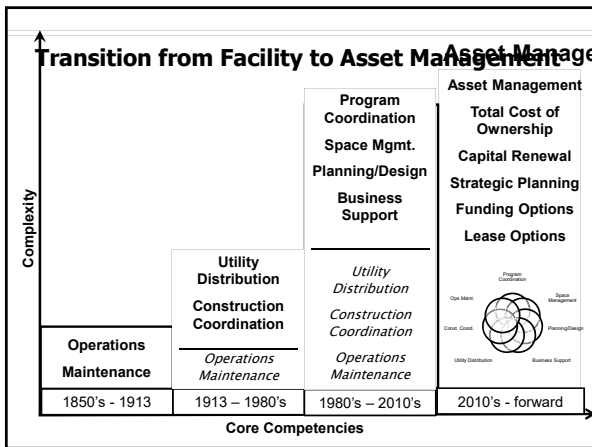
Transition from Facility to Asset Management

Complexity

Operations

Maintenance

Utility Distribution

Construction Coordination

Operations Maintenance

Program Coordination

Space Mgmt.

Planning/Design

Business Support

Utility Distribution

Construction Coordination

Operations Maintenance

Asset Management

Total Cost of Ownership

Capital Renewal

Strategic Planning

Funding Options

Lease Options

Program Coordination

Ops Maint.

Space Management

Const. Coord.

Planning/Design

Utility Distribution

Business Support

| 1850's - 1913 | 1913 – 1980's | 1980's – 2010's | 2010's - forward |
|---|---|---|---|

Core Competencies